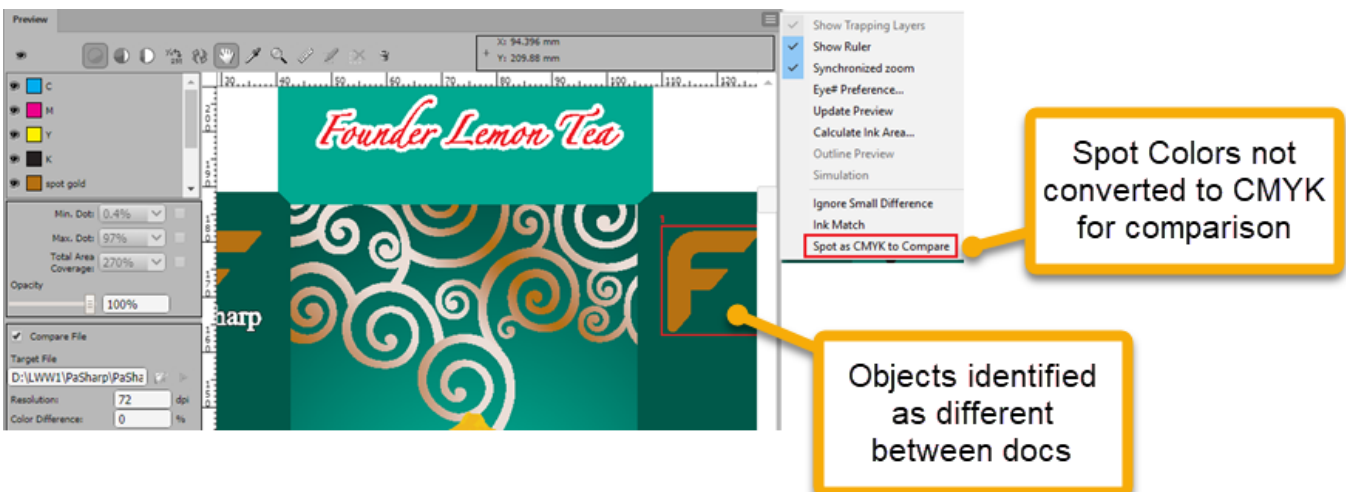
Preview

X: 94.396 mm
Y: 209.88 mm

C
M
Y
K
spot gold

Min. Dot: 0.4%
Max. Dot: 97%
Total Area Coverage: 270%
Opacity
100%

Compare File
Target File
D:\LWW1\PaSharp\PaSha
Resolution: 72 dpi
Color Difference: 0 %

Founder Lemon Tea

harp

Show Trapping Layers
Show Ruler
Synchronized zoom
Eye# Preference...
Update Preview
Calculate Ink Area...
Outline Preview
Simulation
Ignore Small Difference
Ink Match
Spot as CMYK to Compare

Spot Colors not converted to CMYK for comparison

Objects identified as different between docs